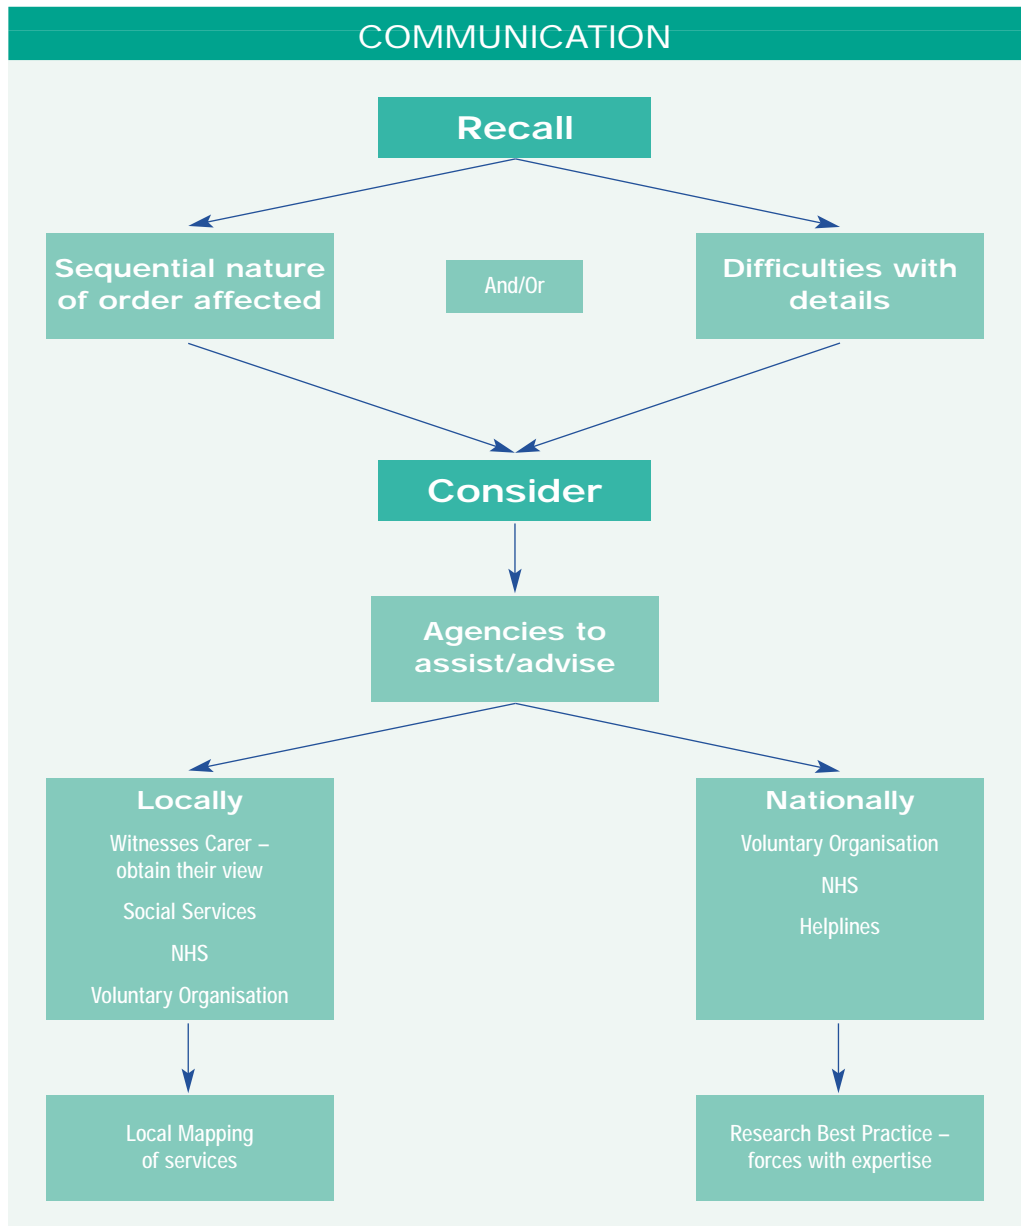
COMMUNICATION

Recall

Sequential nature of order affected

And/Or

Difficulties with details

Consider

Agencies to assist/advise

Locally

Witnesses Carer – obtain their view

Social Services

NHS

Voluntary Organisation

Nationally

Voluntary Organisation

NHS

Helplines

Local Mapping of services

Research Best Practice – forces with expertise